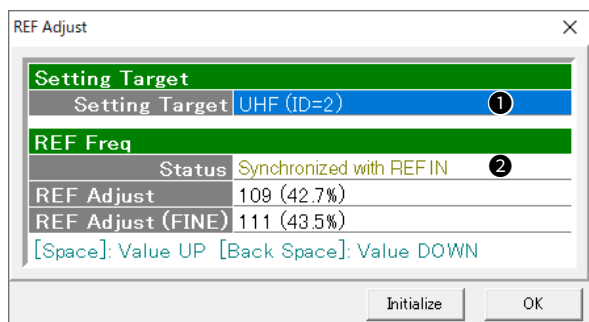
REF Adjust

Setting Target

| Setting Target | UHF (ID=2) ❶ |
|---|---|

REF Freq

| Status | Synchronized with REF IN ❷ |
|---|---|
| REF Adjust | 109 (42.7%) |
| REF Adjust (FINE) | 111 (43.5%) |

[Space]: Value UP [Back Space]: Value DOWN

Initialize

OK